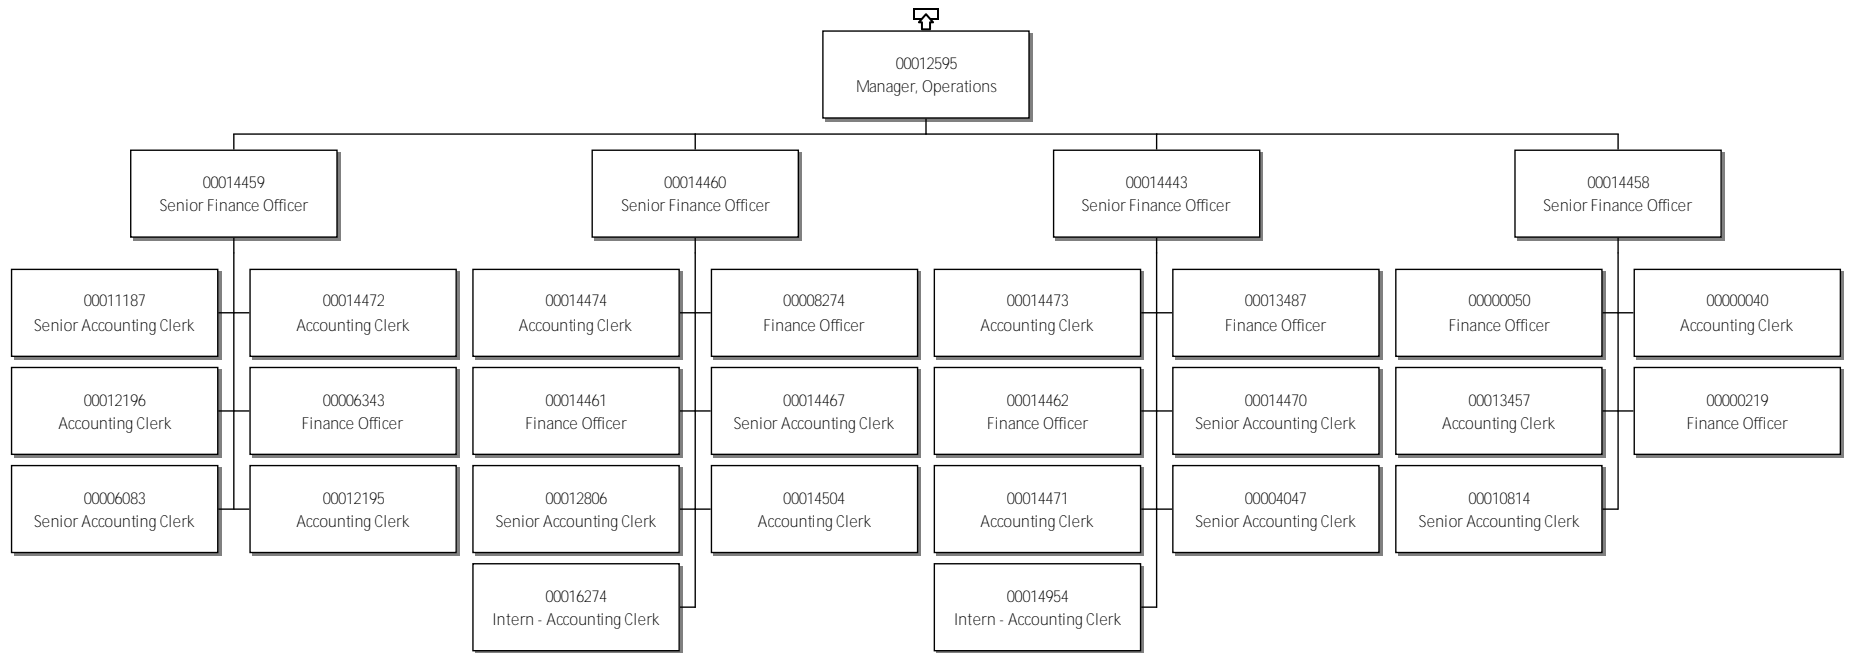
00012595
Manager, Operations

00014459
Senior Finance Officer

00011187
Senior Accounting Clerk

00014472
Accounting Clerk

00012196
Accounting Clerk

00006343
Finance Officer

00006083
Senior Accounting Clerk

00012195
Accounting Clerk

00014460
Senior Finance Officer

00014474
Accounting Clerk

00008274
Finance Officer

00014461
Finance Officer

00014467
Senior Accounting Clerk

00012806
Senior Accounting Clerk

00014504
Accounting Clerk

00016274
Intern - Accounting Clerk

00014443
Senior Finance Officer

00014473
Accounting Clerk

00013487
Finance Officer

00014462
Finance Officer

00014470
Senior Accounting Clerk

00014471
Accounting Clerk

00004047
Senior Accounting Clerk

00014954
Intern - Accounting Clerk

00014458
Senior Finance Officer

00000050
Finance Officer

00000040
Accounting Clerk

00013457
Accounting Clerk

00000219
Finance Officer

00010814
Senior Accounting Clerk